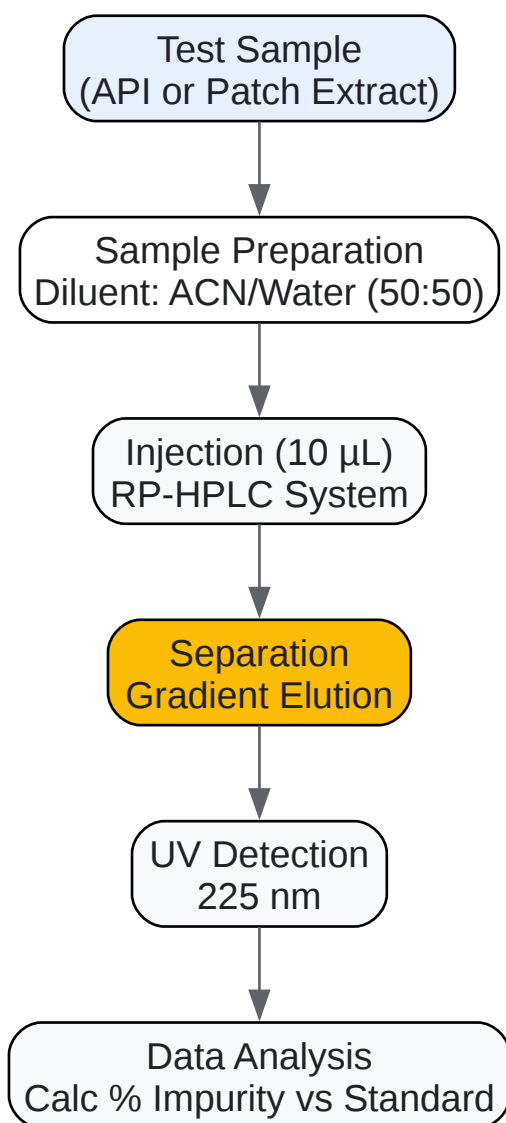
Test Sample
(API or Patch Extract)

Sample Preparation
Diluent: ACN/Water (50:50)

Injection (10 µL)
RP-HPLC System

Separation
Gradient Elution

UV Detection
225 nm

Data Analysis
Calc % Impurity vs Standard